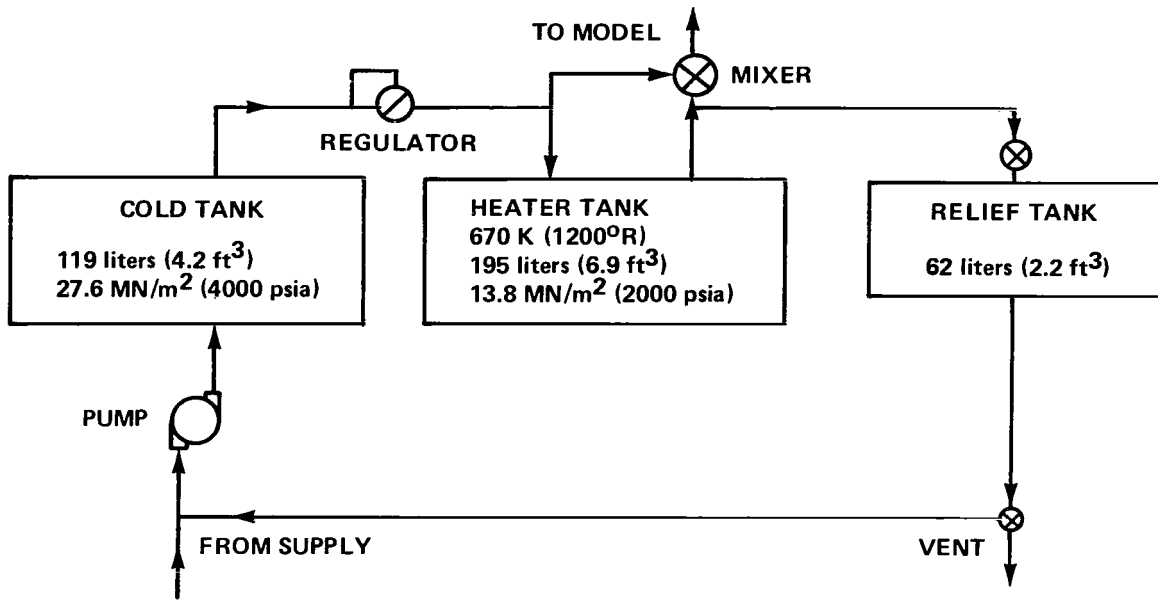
TO MODEL

MIXER

REGULATOR

COLD TANK

119 liters (4.2 ft$^3$)
27.6 MN/m$^2$ (4000 psia)

HEATER TANK
670 K (1200$^o$R)
195 liters (6.9 ft$^3$)
13.8 MN/m$^2$ (2000 psia)

RELIEF TANK

62 liters (2.2 ft$^3$)

PUMP

FROM SUPPLY

VENT